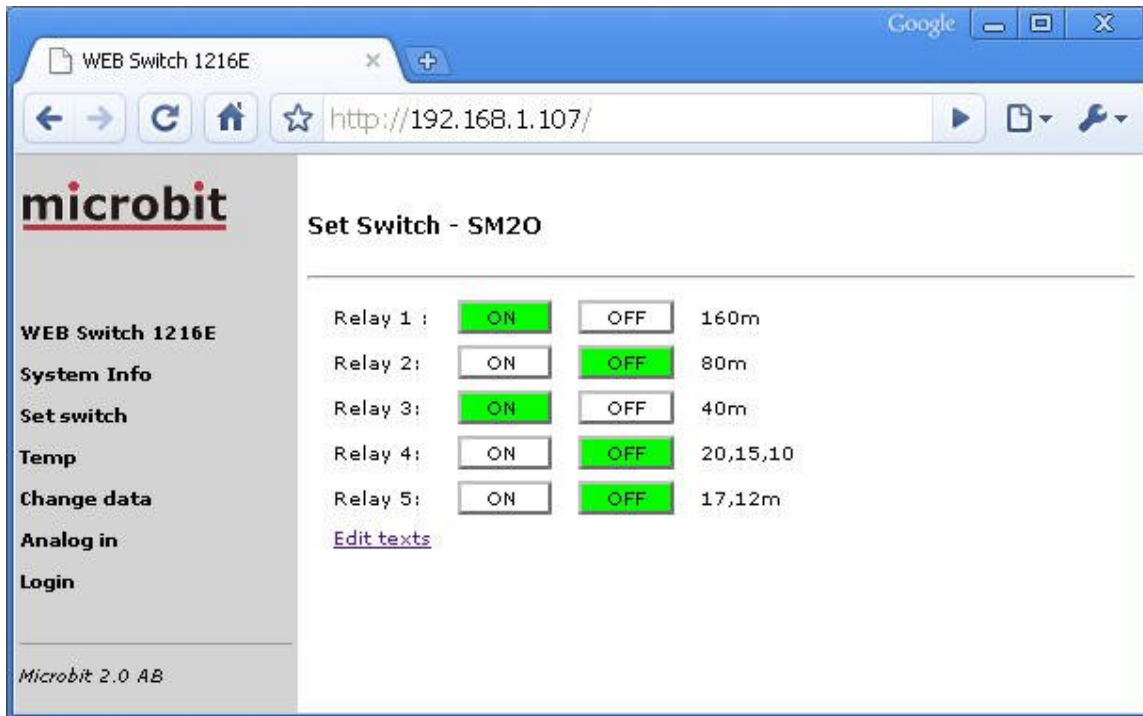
Google

WEB Switch 1216E

http://192.168.1.107/

microbit

WEB Switch 1216E
System Info
Set switch
Temp
Change data
Analog in
Login

Microbit 2.0 AB

Set Switch - SM2O

| | | | |
|---|---|---|---|
| Relay 1 : | ON | OFF | 160m |
| Relay 2: | ON | OFF | 80m |
| Relay 3: | ON | OFF | 40m |
| Relay 4: | ON | OFF | 20,15,10 |
| Relay 5: | ON | OFF | 17,12m |

Edit texts